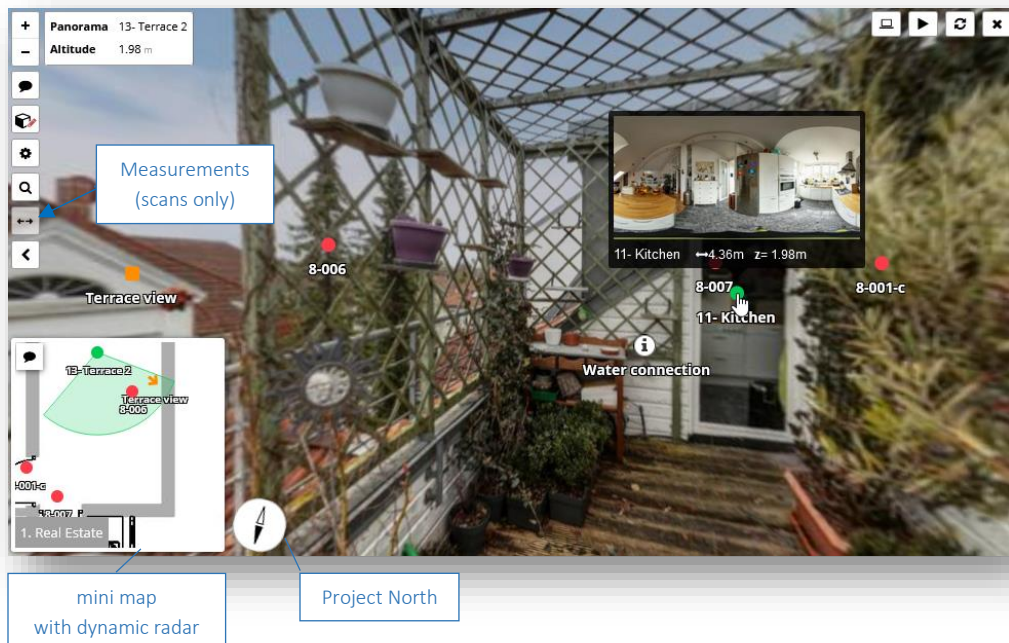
+
−
Panorama 13- Terrace 2
Altitude 1.98 m

Measurements (scans only)

11- Kitchen ⟷4.36m z= 1.98m

8-006
Terrace view
8-007
11- Kitchen
8-001-c
Water connection

13- Terrace 2
Terrace view
8-006
8-001-c
8-007
1. Real Estate

mini map with dynamic radar

Project North